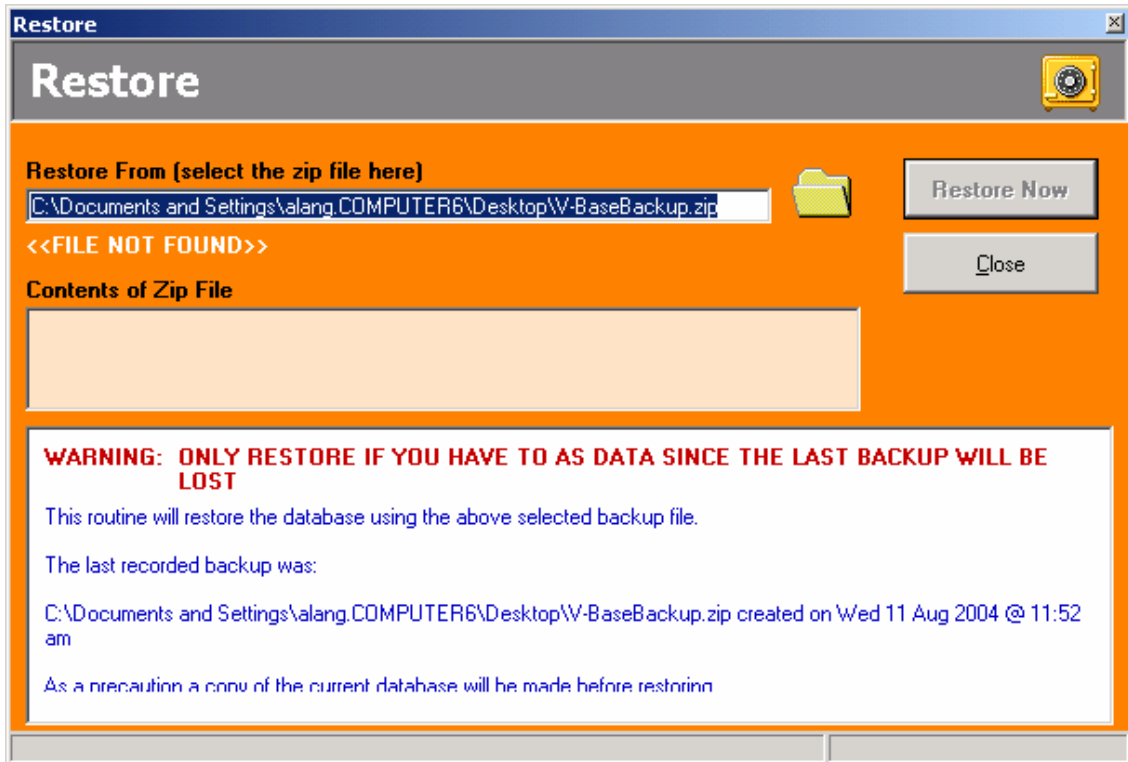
Restore

Restore

Restore From (select the zip file here)

C:\Documents and Settings\alang.COMPUTER6\Desktop\V-BaseBackup.zip

<<FILE NOT FOUND>>

Restore Now

Close

Contents of Zip File

WARNING: ONLY RESTORE IF YOU HAVE TO AS DATA SINCE THE LAST BACKUP WILL BE LOST

This routine will restore the database using the above selected backup file.

The last recorded backup was:

C:\Documents and Settings\alang.COMPUTER6\Desktop\V-BaseBackup.zip created on Wed 11 Aug 2004 @ 11:52 am

As a precaution a copy of the current database will be made before restoring